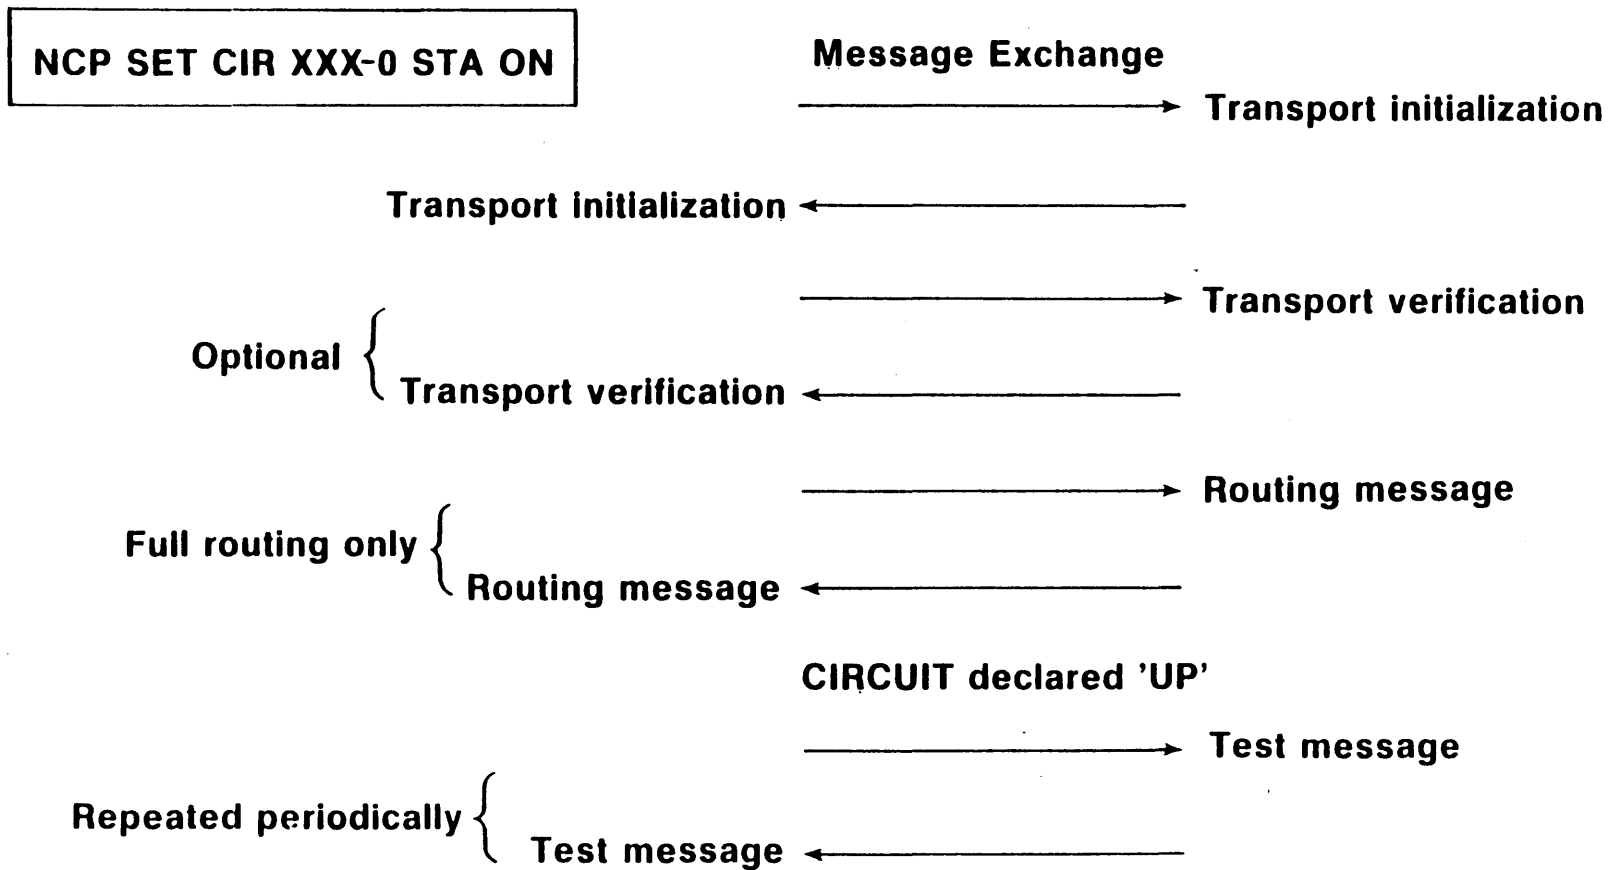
NCP SET CIR XXX-0 STA ON

Message Exchange

Transport initialization

Transport initialization

Transport verification

Optional

Transport verification

Routing message

Full routing only

Routing message

CIRCUIT declared 'UP'

Test message

Repeated periodically

Test message